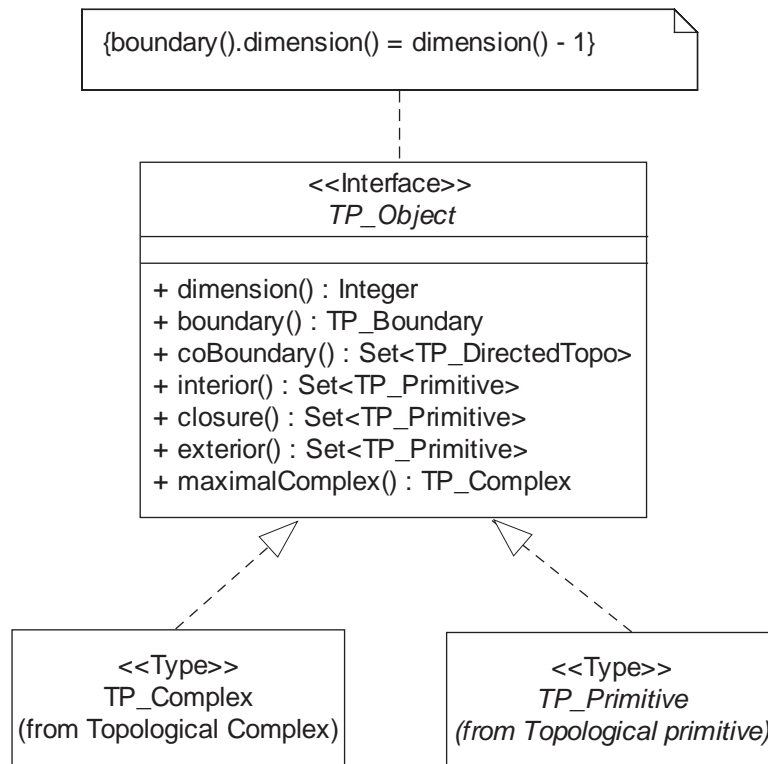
{boundary().dimension() = dimension() - 1}

<<Interface>>
TP_Object

+ dimension() : Integer
+ boundary() : TP_Boundary
+ coBoundary() : Set<TP_DirectedTopo>
+ interior() : Set<TP_Primitive>
+ closure() : Set<TP_Primitive>
+ exterior() : Set<TP_Primitive>
+ maximalComplex() : TP_Complex

<<Type>>
TP_Complex
(from Topological Complex)

<<Type>>
TP_Primitive
(from Topological primitive)